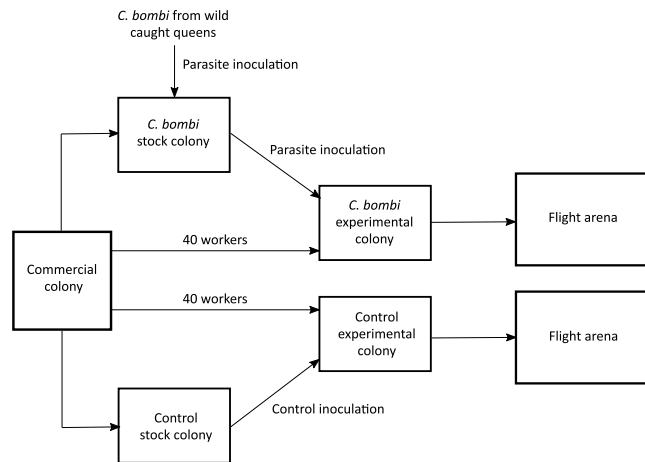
C. bombi from wild caught queens

Parasite inoculation

C. bombi stock colony

Parasite inoculation

C. bombi experimental colony

Flight arena

Commercial colony

40 workers

40 workers

Control experimental colony

Flight arena

Control stock colony

Control inoculation